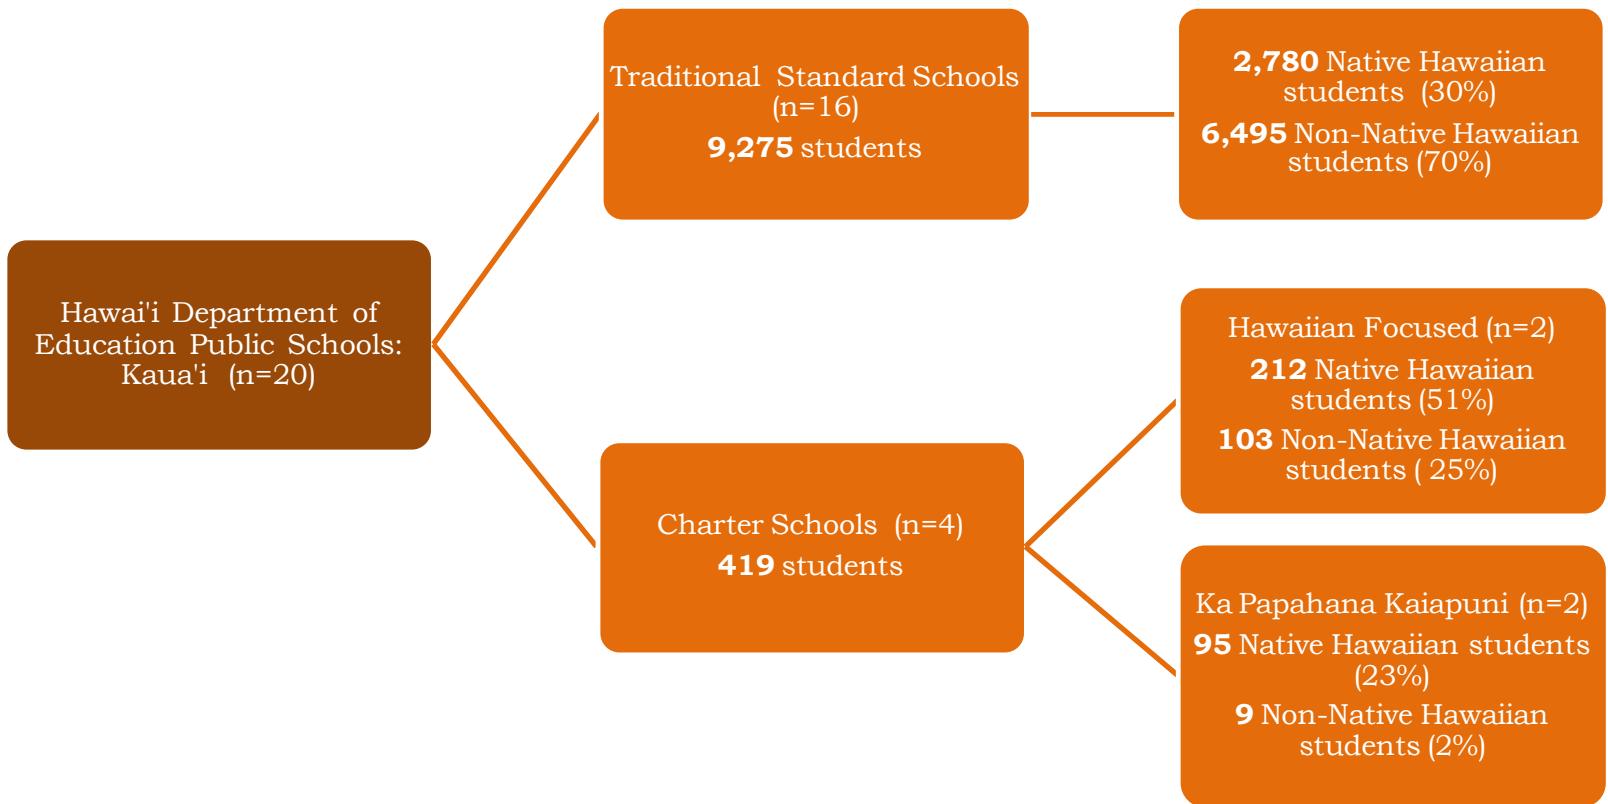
Hawai'i Department of Education Public Schools: Kaua'i (n=20)

Traditional Standard Schools (n=16)

9,275 students

2,780 Native Hawaiian students (30%)

6,495 Non-Native Hawaiian students (70%)

Charter Schools (n=4)

419 students

Hawaiian Focused (n=2)

212 Native Hawaiian students (51%)

103 Non-Native Hawaiian students ( 25%)

Ka Papahana Kaiapuni (n=2)

95 Native Hawaiian students (23%)

9 Non-Native Hawaiian students (2%)